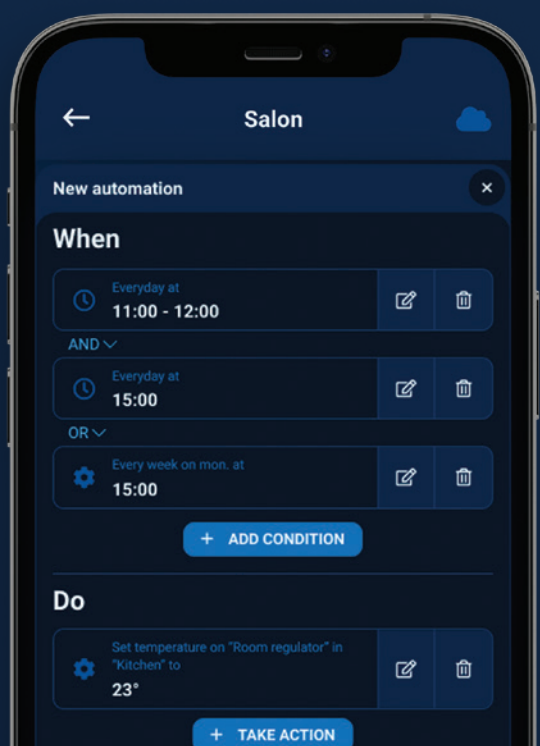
Salon

New automation

When

Everyday at
11:00 - 12:00

AND

Everyday at
15:00

OR

Every week on mon. at
15:00

+ ADD CONDITION

Do

Set temperature on "Room regulator" in "Kitchen" to
23°

+ TAKE ACTION